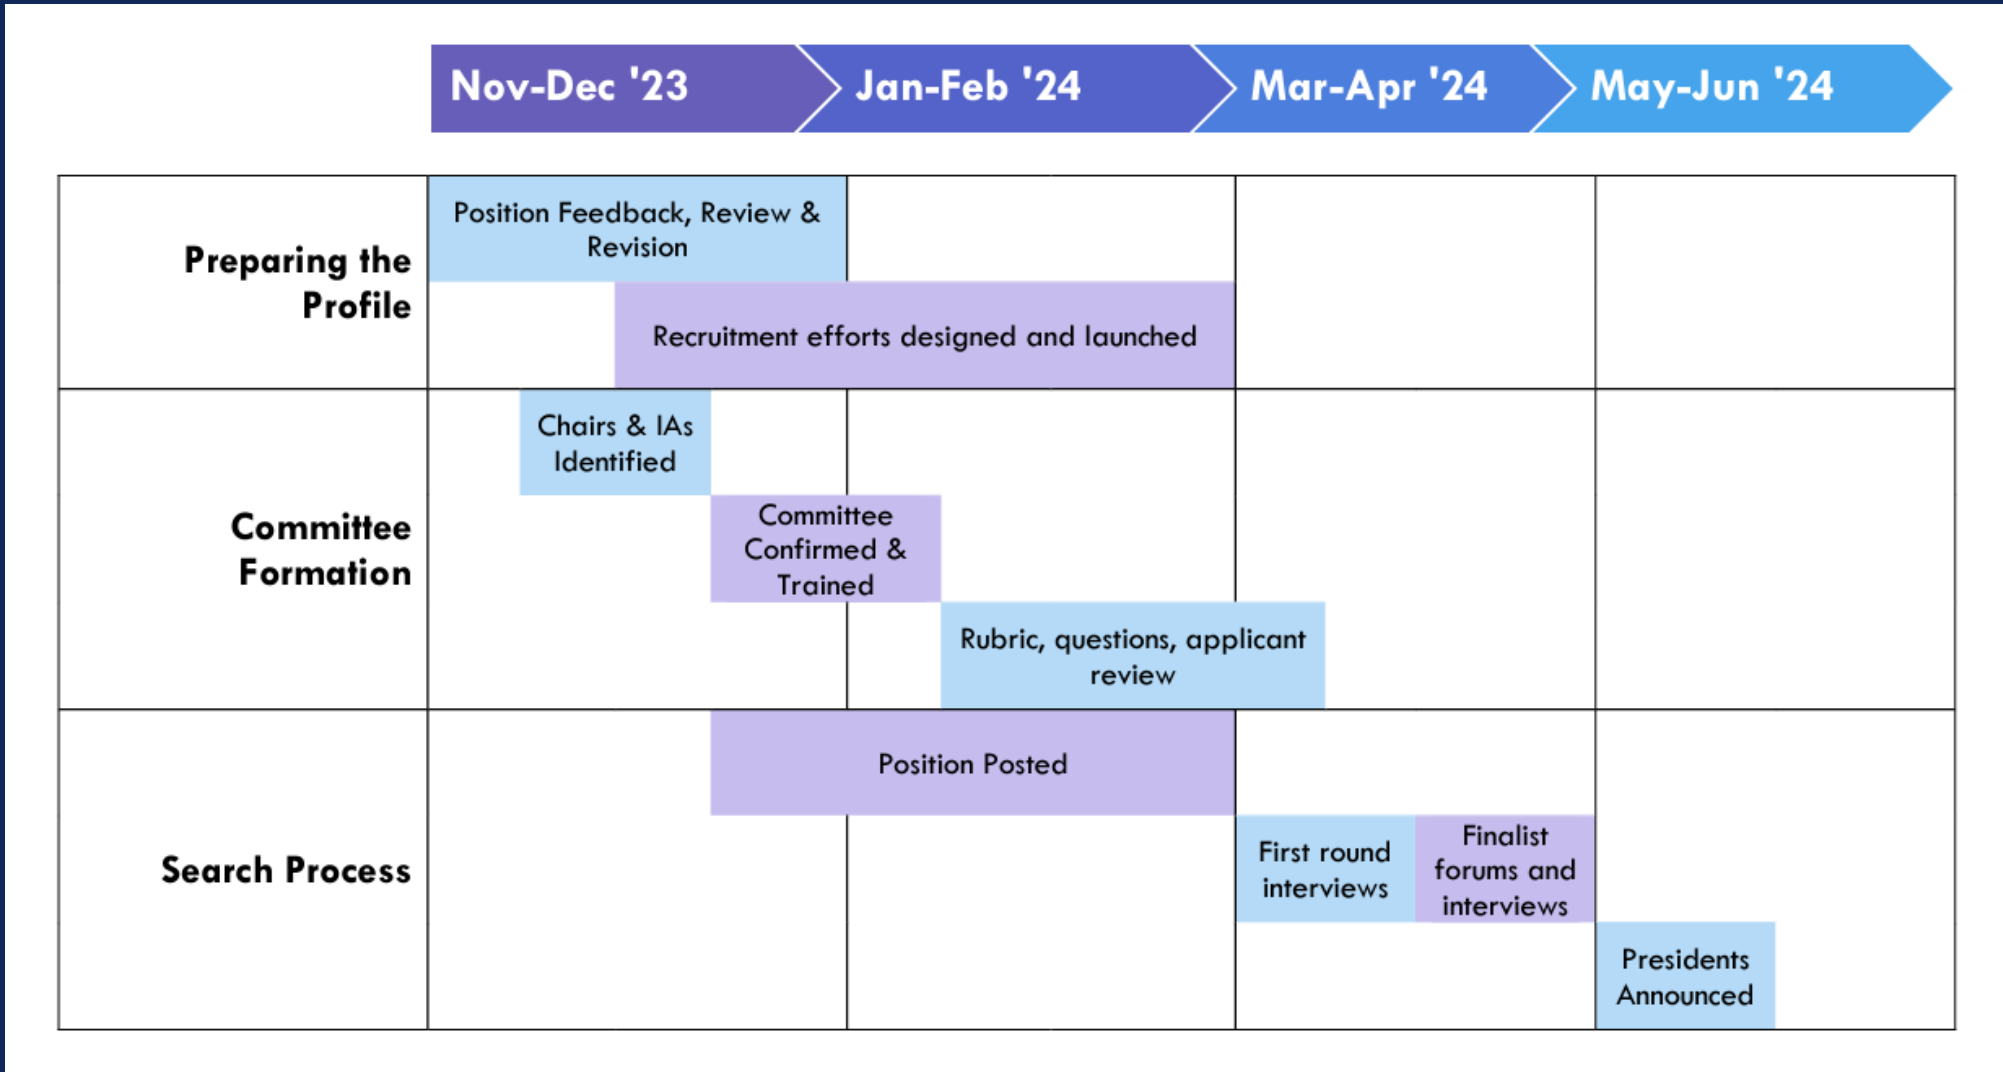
Nov-Dec '23 | Jan-Feb '24 | Mar-Apr '24 | May-Jun '24

| | Nov-Dec '23 | Jan-Feb '24 | Mar-Apr '24 | May-Jun '24 |
|---|---|---|---|---|
| Preparing the Profile | Position Feedback, Review & Revision | | | |
| | Recruitment efforts designed and launched | | | |
| Committee Formation | Chairs & IAs Identified | | | |
| | Committee Confirmed & Trained | | | |
| | | Rubric, questions, applicant review | | |
| Search Process | Position Posted | | | |
| | | | First round interviews | |
| | | | Finalist forums and interviews | |
| | | | | Presidents Announced |